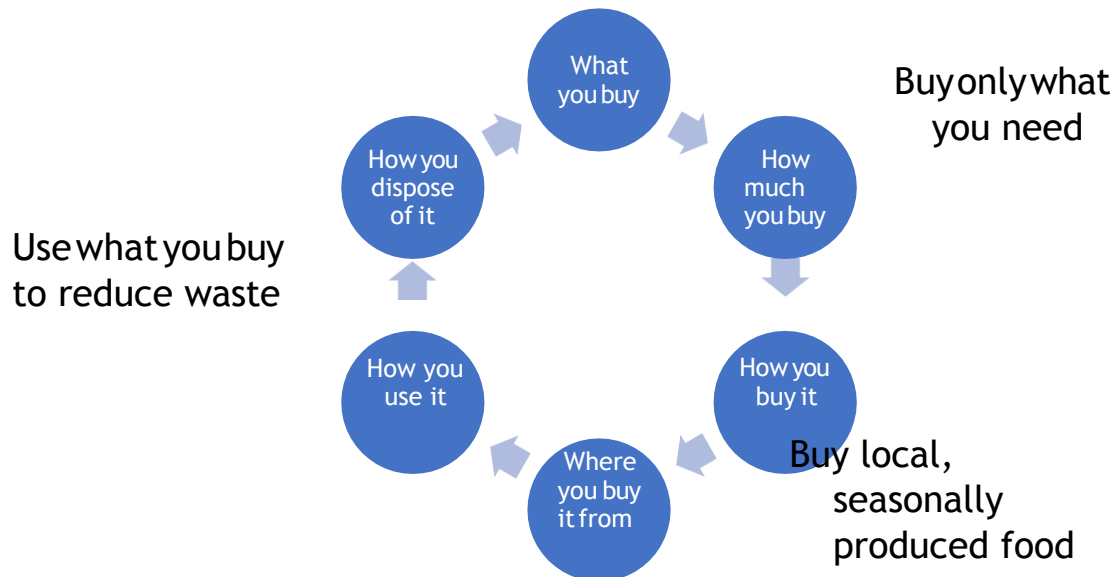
What you buy

Buy only what you need

How much you buy

How you buy it

Buy local, seasonally produced food

Where you buy it from

How you use it

How you dispose of it

Use what you buy to reduce waste